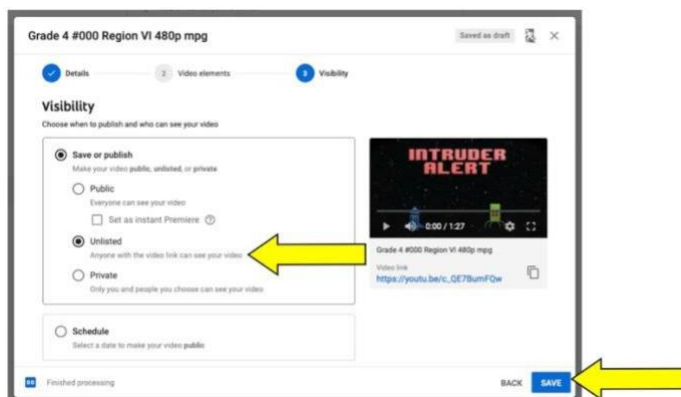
Grade 4 #000 Region VI 480p mpg

Saved as draft

Details

2 Video elements

3 Visibility

Visibility

Choose when to publish and who can see your video

Save or publish

Make your video public, unlisted, or private

Public

Everyone can see your video

Set as instant Premiere

Unlisted

Anyone with the video link can see your video

Private

Only you and people you choose can see your video

Schedule

Select a date to make your video public

INTRUDER ALERT

0:00 / 1:27

Grade 4 #000 Region VI 480p mpg

Video link

https://youtu.be/c_QE7BumFQw

Finished processing

BACK

SAVE